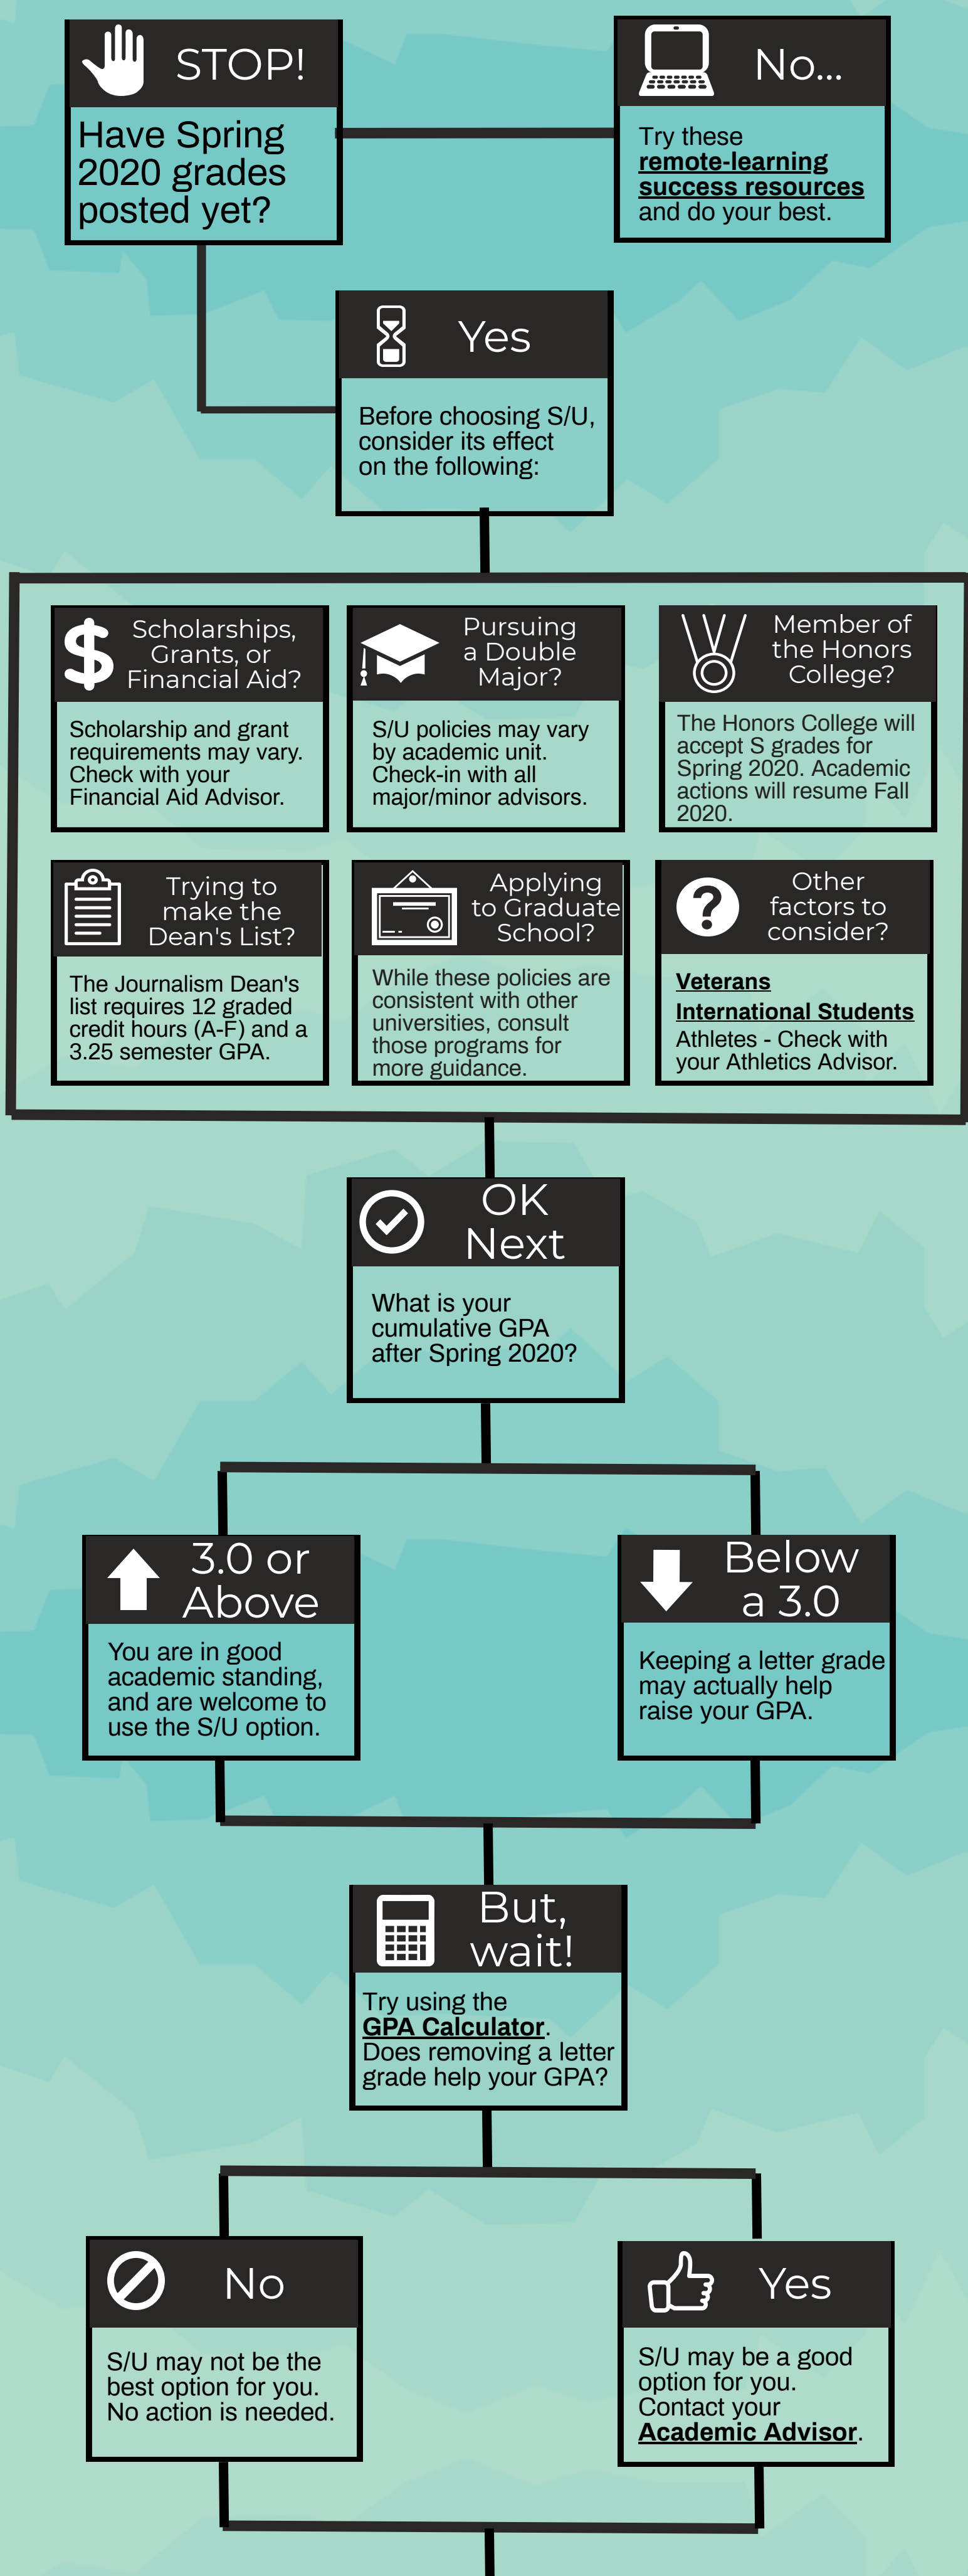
STOP!

Have Spring 2020 grades posted yet?

No...

Try these remote-learning success resources and do your best.

Yes

Before choosing S/U, consider its effect on the following:

Scholarships, Grants, or Financial Aid?

Scholarship and grant requirements may vary. Check with your Financial Aid Advisor.

Pursuing a Double Major?

S/U policies may vary by academic unit. Check-in with all major/minor advisors.

Member of the Honors College?

The Honors College will accept S grades for Spring 2020. Academic actions will resume Fall 2020.

Trying to make the Dean's List?

The Journalism Dean's list requires 12 graded credit hours (A-F) and a 3.25 semester GPA.

Applying to Graduate School?

While these policies are consistent with other universities, consult those programs for more guidance.

Other factors to consider?

Veterans
International Students
Athletes - Check with your Athletics Advisor.

OK Next

What is your cumulative GPA after Spring 2020?

3.0 or Above

You are in good academic standing, and are welcome to use the S/U option.

Below a 3.0

Keeping a letter grade may actually help raise your GPA.

But, wait!

Try using the GPA Calculator. Does removing a letter grade help your GPA?

No

S/U may not be the best option for you. No action is needed.

Yes

S/U may be a good option for you. Contact your Academic Advisor.